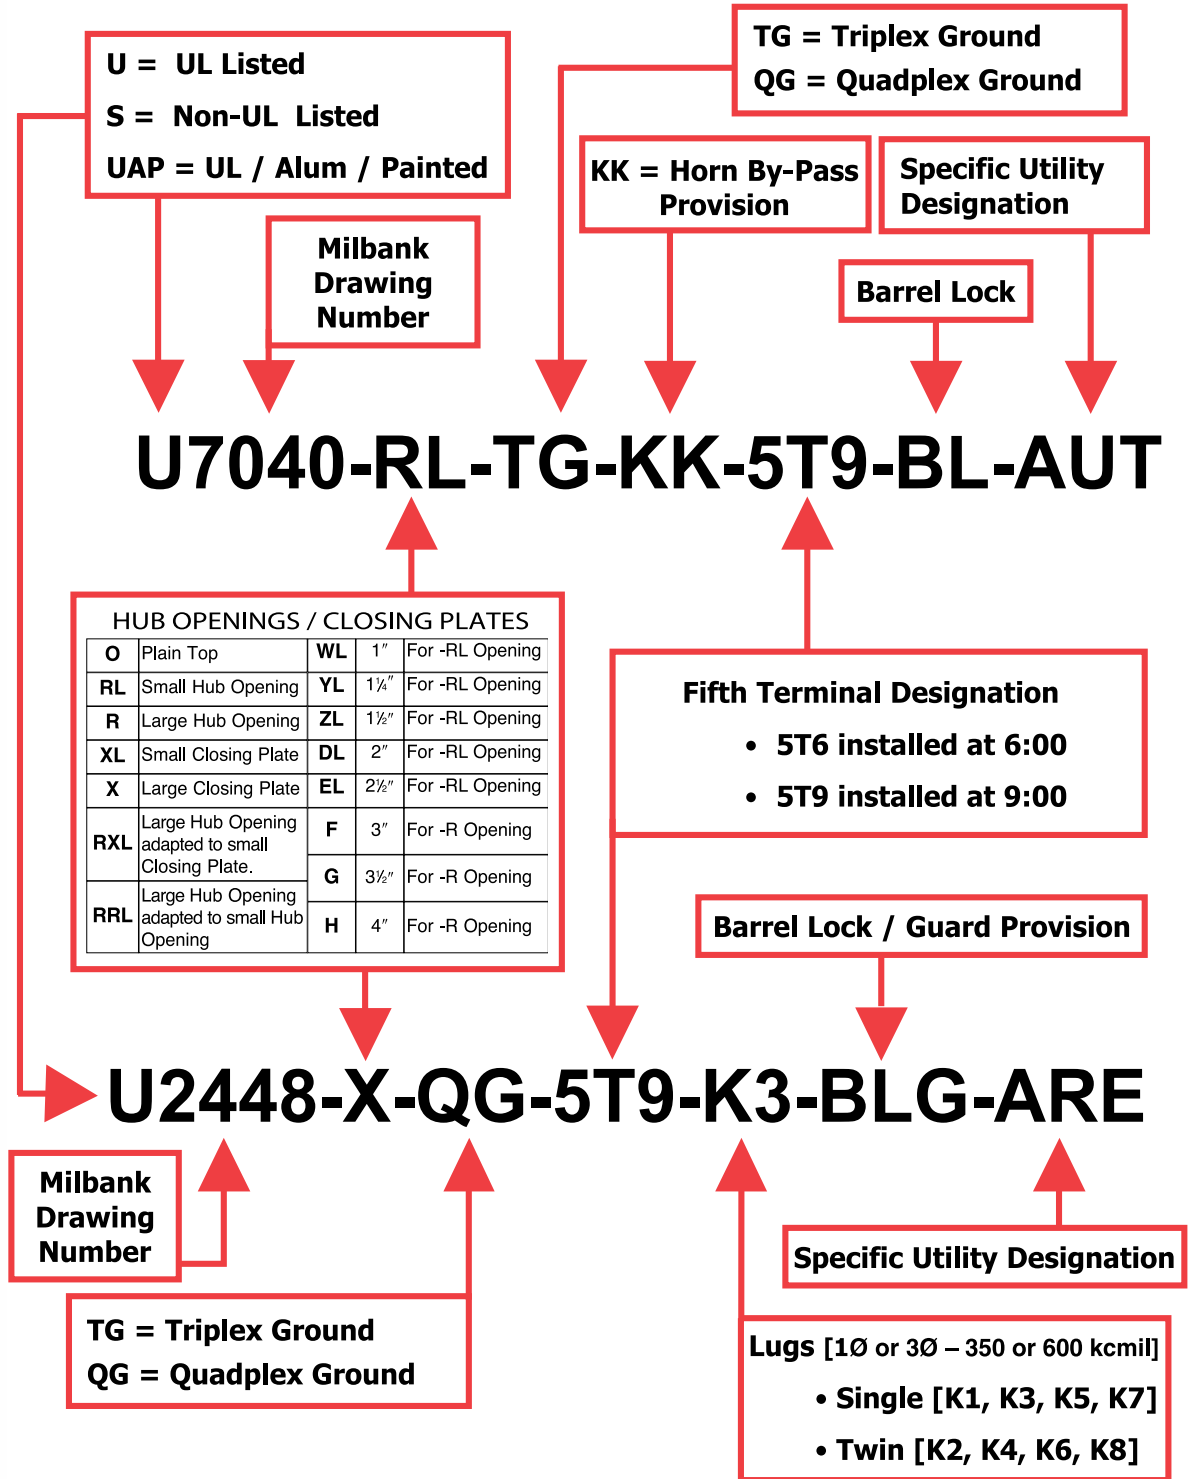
U = UL Listed
S = Non-UL Listed
UAP = UL / Alum / Painted

TG = Triplex Ground
QG = Quadplex Ground

Milbank Drawing Number

KK = Horn By-Pass Provision

Specific Utility Designation

Barrel Lock

U7040-RL-TG-KK-5T9-BL-AUT

HUB OPENINGS / CLOSING PLATES

| O | Plain Top | WL | 1″ | For -RL Opening |
|---|---|---|---|---|
| RL | Small Hub Opening | YL | 1¼″ | For -RL Opening |
| R | Large Hub Opening | ZL | 1½″ | For -RL Opening |
| XL | Small Closing Plate | DL | 2″ | For -RL Opening |
| X | Large Closing Plate | EL | 2½″ | For -RL Opening |
| RXL | Large Hub Opening adapted to small Closing Plate. | F | 3″ | For -R Opening |
| | | G | 3½″ | For -R Opening |
| RRL | Large Hub Opening adapted to small Hub Opening | H | 4″ | For -R Opening |

Fifth Terminal Designation
• 5T6 installed at 6:00
• 5T9 installed at 9:00

Barrel Lock / Guard Provision

U2448-X-QG-5T9-K3-BLG-ARE

Milbank Drawing Number

Specific Utility Designation

TG = Triplex Ground
QG = Quadplex Ground

Lugs [1Ø or 3Ø – 350 or 600 kcmil]
• Single [K1, K3, K5, K7]
• Twin [K2, K4, K6, K8]